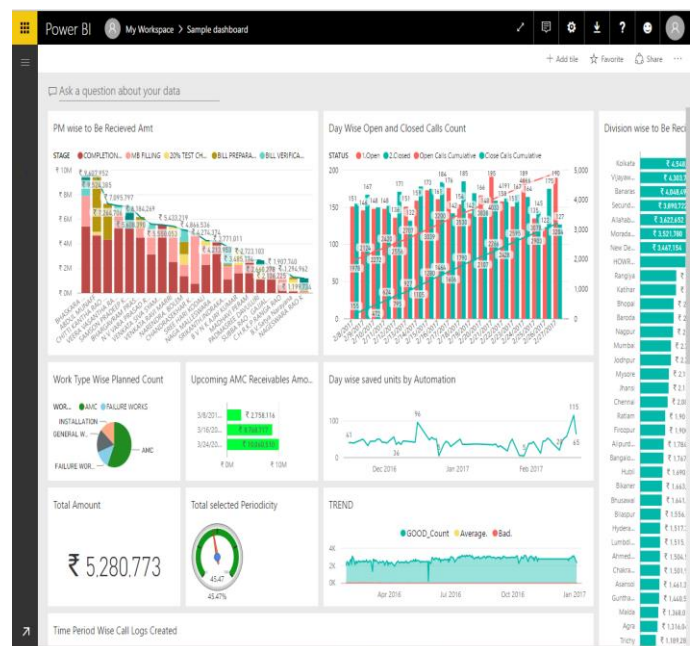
Power BI  My Workspace > Sample dashboard

+ Add tile  ☆ Favorite  Share  ···

Ask a question about your data

PM wise to Be Recieved Amt

STAGE ● COMPLETION... ● MB FILLING ● 20% TEST CH... ● BILL PREPARA... ● BILL VERIFICA...

₹ 10M
₹ 8M
₹ 6M
₹ 4M
₹ 2M
₹ 0M

₹ 8,407,952
₹ 7,095,797
₹ 5,433,219
₹ 4,864,536
₹ 4,274,353
₹ 3,771,013
₹ 2,723,103
₹ 1,907,740
₹ 1,294,962
₹ 1,199,234

Day Wise Open and Closed Calls Count

STATUS ● 1.Open ● 2.Closed ● Open Calls Cumulative ● Close Calls Cumulative

200
150
100
50
0

5,000
4,000
3,000
2,000
1,000
0

Division wise to Be Reci

Kolkata ₹ 4,548
Vijayaw... ₹ 4,303
Banaras ₹ 4,048,69
Securid... ₹ 3,890,72
Allahab... ₹ 3,622,652
Morada... ₹ 3,521,760
New De... ₹ 3,447,154
HOWR...
Rangiya
Katihar
Bhopal
Baroda
Nagpur
Mumbai
Jodhpur
Mysore
Jhansi
Chennai
Ratlam
Firozpur
Alipurd...
Bangalo...
Hubli
Bikaner
Bhusawal
Bilaspur
Hydera...
Lumbd...
Ahmed...
Chakra...
Asansol
Guntka...
Malda
Agra
Trichy

Work Type Wise Planned Count

WOR... ● AMC ● FAILURE WORKS

INSTALLATION
GENERAL W...
FAILURE WOR...
AMC

Upcoming AMC Receivables Amo...

3/8/201... ₹ 2,758,116
3/16/20...
3/24/20...

₹ 0M  ₹ 10M

Day wise saved units by Automation

100
50
67
36
115
Dec 2016  Jan 2017  Feb 2017

Total Amount

₹ 5,280,773

Total selected Periodicity

45.47
45.47%

TREND

● GOOD_Count ● Average. ● Bad.

4K
2K
0K

Apr 2016  Jul 2016  Oct 2016  Jan 2017

Time Period Wise Call Logs Created